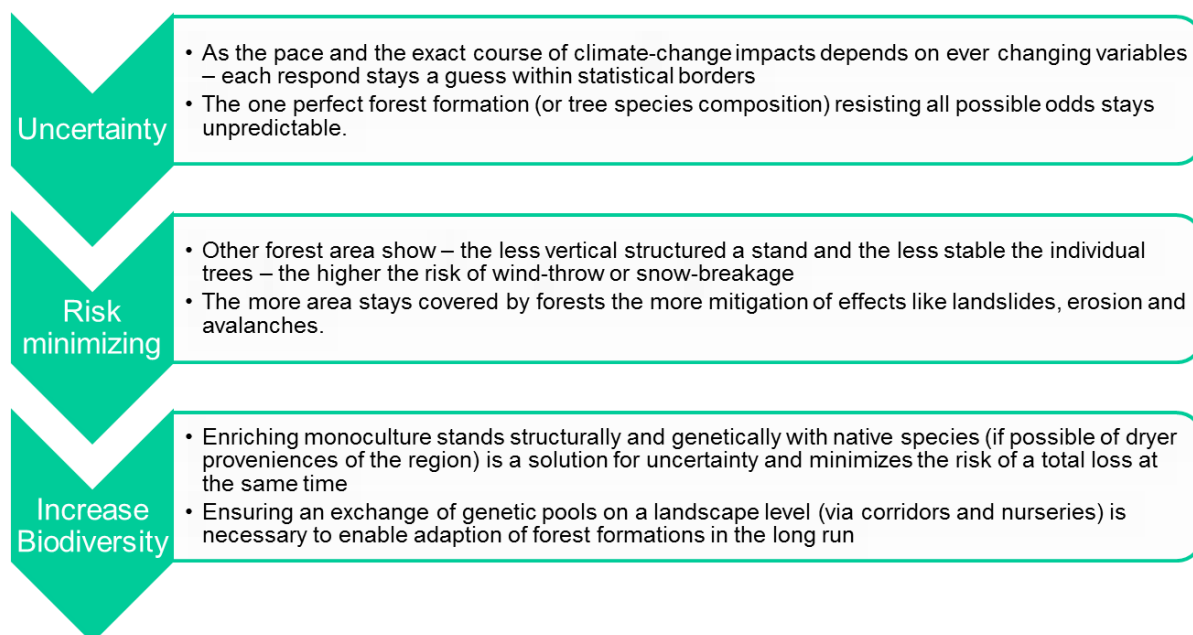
Uncertainty

• As the pace and the exact course of climate-change impacts depends on ever changing variables – each respond stays a guess within statistical borders
• The one perfect forest formation (or tree species composition) resisting all possible odds stays unpredictable.

Risk minimizing

• Other forest area show – the less vertical structured a stand and the less stable the individual trees – the higher the risk of wind-throw or snow-breakage
• The more area stays covered by forests the more mitigation of effects like landslides, erosion and avalanches.

Increase Biodiversity

• Enriching monoculture stands structurally and genetically with native species (if possible of dryer proveniences of the region) is a solution for uncertainty and minimizes the risk of a total loss at the same time
• Ensuring an exchange of genetic pools on a landscape level (via corridors and nurseries) is necessary to enable adaption of forest formations in the long run